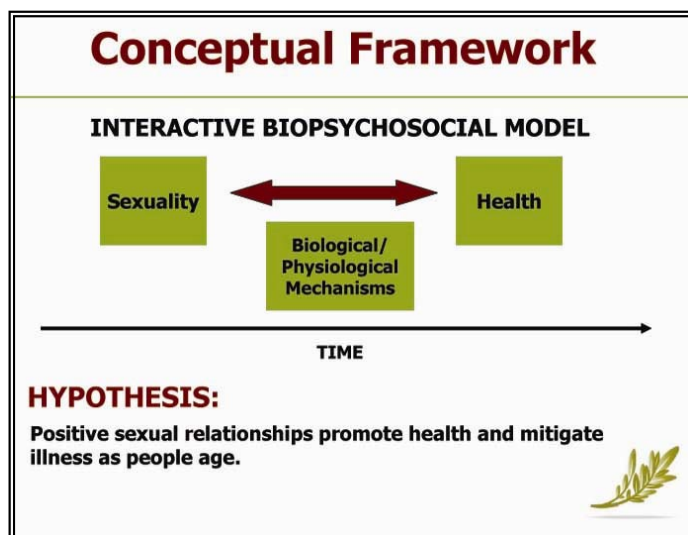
Conceptual Framework

INTERACTIVE BIOPSYCHOSOCIAL MODEL

Sexuality

Health

Biological/
Physiological
Mechanisms

TIME

HYPOTHESIS:

Positive sexual relationships promote health and mitigate illness as people age.